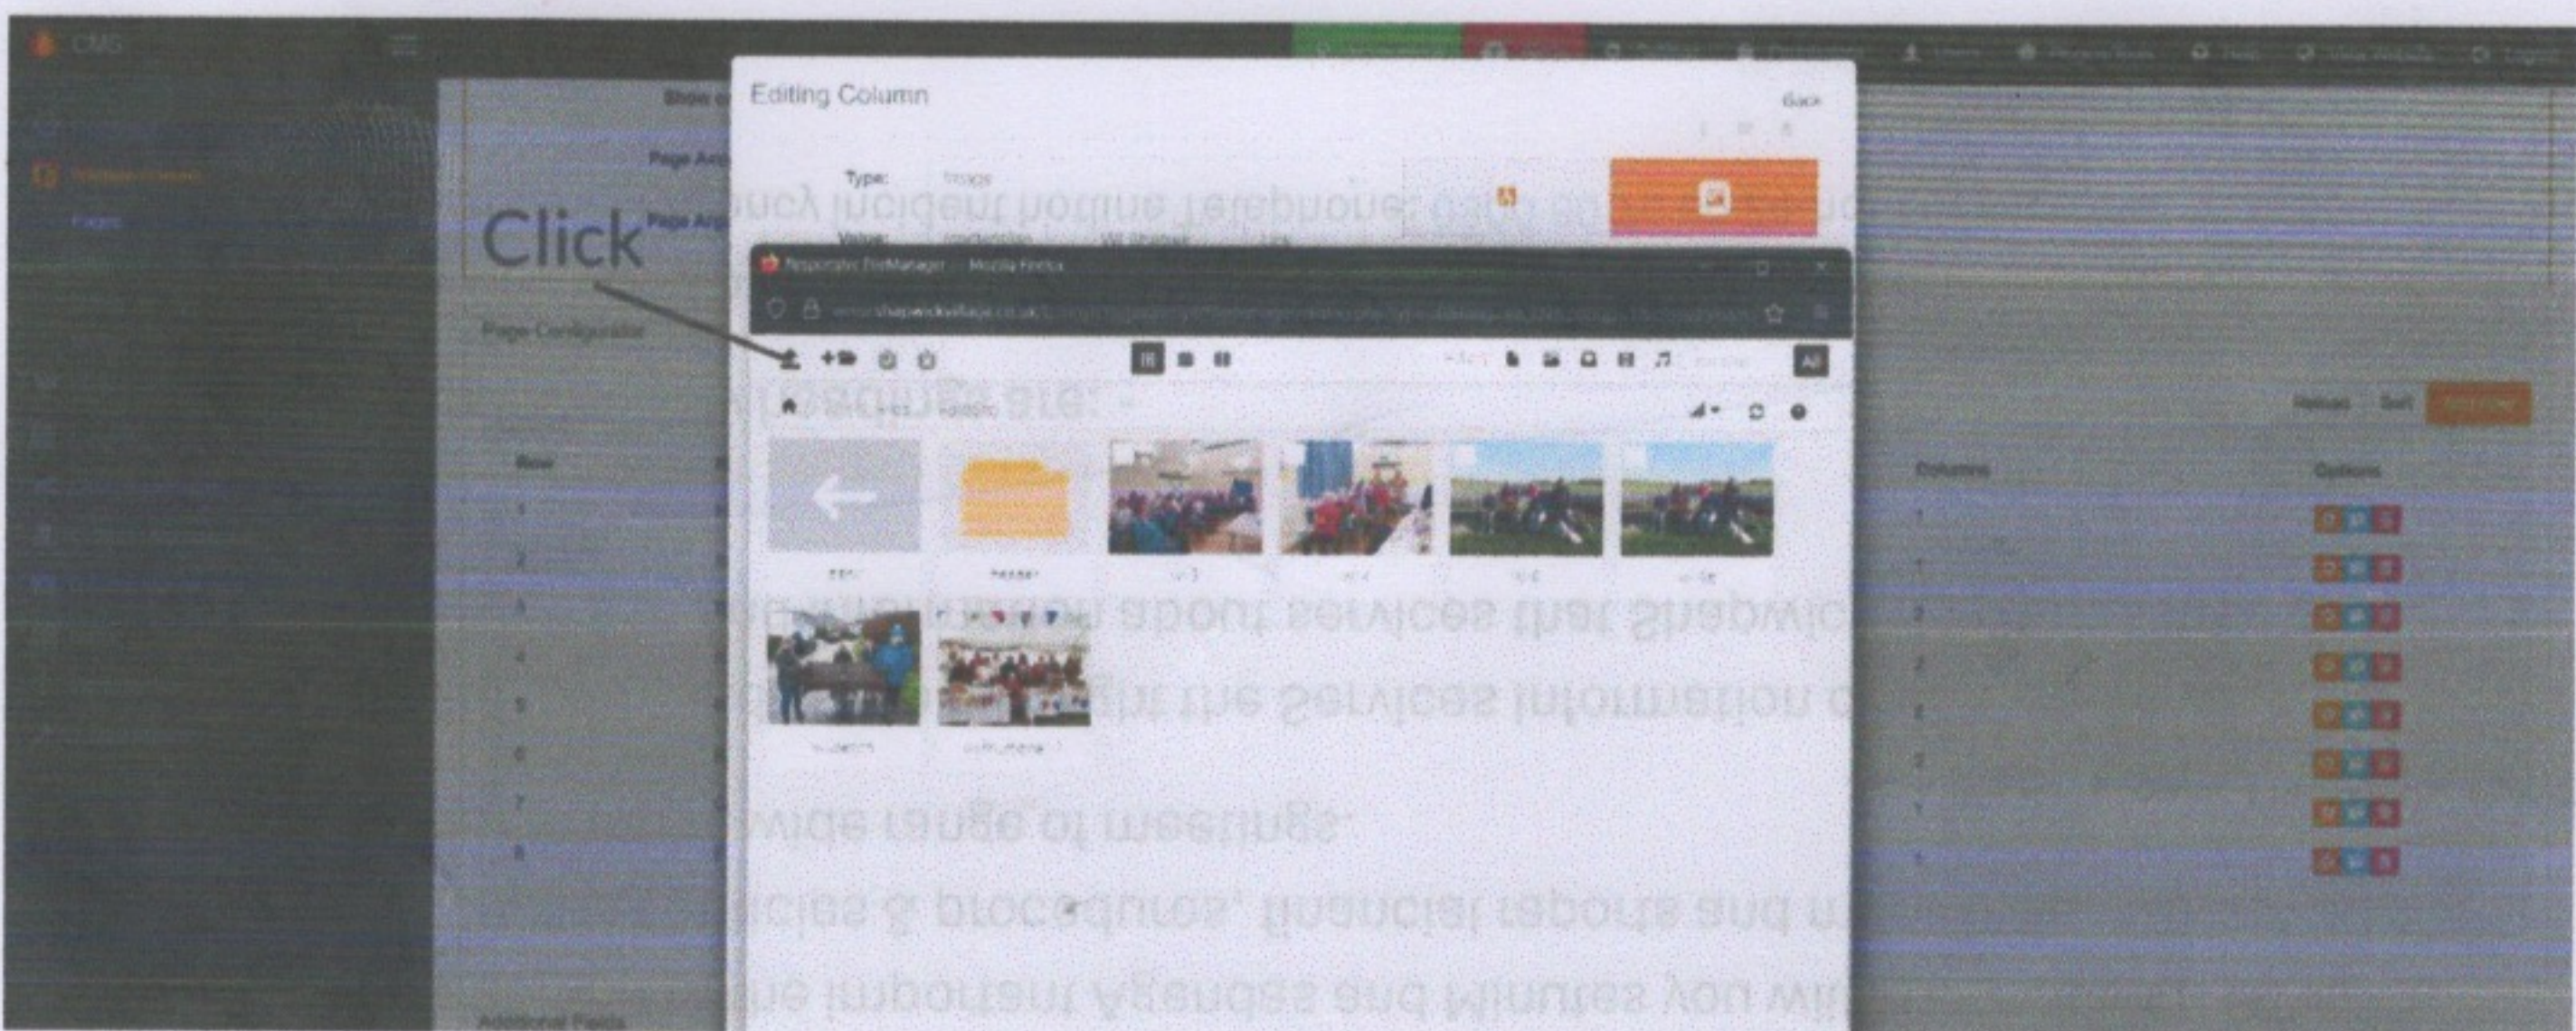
CMS

Editing Column

Back

Type: Image

Value:

Click

Responsive FileManager — Mozilla Firefox

www.shapwickvillage.co.uk

Page Configuration

Row

1
2
3
4
5
6
7
8

Column

Options

Additional Fields

Page Arr

Page Arr

Show o

Pages

All

ency incident hotline telephone:

responses are:

about services that Shapwick

the Services information

wide range of meetings

icies & procedures, financial reports and

important Agendas and Minutes you will